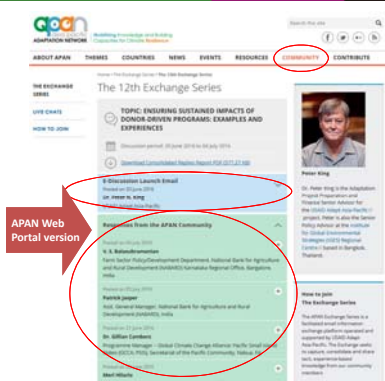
apan
ASIA-PACIFIC ADAPTATION NETWORK
Mobilizing Knowledge and Building Capacities for Climate Resilience

Search this site

ABOUT APAN THEMES COUNTRIES NEWS EVENTS RESOURCES COMMUNITY CONTRIBUTE

Home / The Exchange Series / The 12th Exchange Series

THE EXCHANGE SERIES

LIVE CHATS

HOW TO JOIN

The 12th Exchange Series

TOPIC: ENSURING SUSTAINED IMPACTS OF DONOR-DRIVEN PROGRAMS: EXAMPLES AND EXPERIENCES

Discussion period: 20 June 2016 to 08 July 2016

Download Consolidated Replies Report PDF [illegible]

E-Discussion Launch Email
Posted on 20 June 2016
Dr. Peter N. King
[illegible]

APAN Web Portal version

Responses from the APAN Community

Posted on 05 July 2016
V. S. Balasubramanian
Farm Sector Policy/Development Department, National Bank for Agriculture and Rural Development (NABARD) Karnataka Regional Office, Bangalore, India

Posted on 05 July 2016
Patrick Jasper
Asst. General Manager, National Bank for Agriculture and Rural Development (NABARD), India

Posted on 23 June 2016
Dr. Gillian Cambers
Programme Manager – Global Climate Change Alliance: Pacific Small Island States (GCCA: PSIS), Secretariat of the Pacific Community, Nabua, Fiji

Posted on 22 June 2016
Abel Hibala

Peter King

Dr. Peter King is the Adaptation Project Preparation and Finance Senior Advisor for the USAID Adapt Asia-Pacific project. Peter is also the Senior Policy Advisor at the Institute for Global Environmental Strategies (IGES) Regional Centre in based in Bangkok, Thailand.

How to Join
The Exchange Series

The APAN Exchange Series is a facilitated email information exchange platform operated and supported by USAID Adapt Asia-Pacific. The Exchange seeks to capture, consolidate and share tacit, experience-based knowledge from our community members.